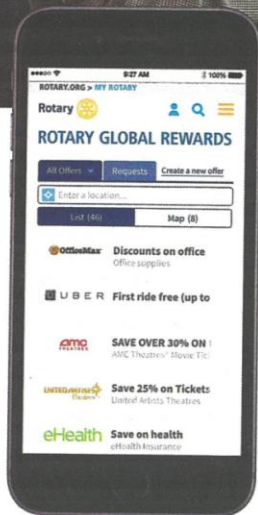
9:27 AM
100%
ROTARY.ORG > MY ROTARY
Rotary
ROTARY GLOBAL REWARDS
All Offers
Requests
Create a new offer
Enter a location...
List (46)
Map (8)
OfficeMax
Discounts on office
Office supplies
UBER
First ride free (up to
amc THEATRES
SAVE OVER 30% ON
AMC Theatres' Movie Tic
UNITED ARTISTS Theatres
Save 25% on Tickets
United Artists Theatres
eHealth
Save on health
eHealth Insurance